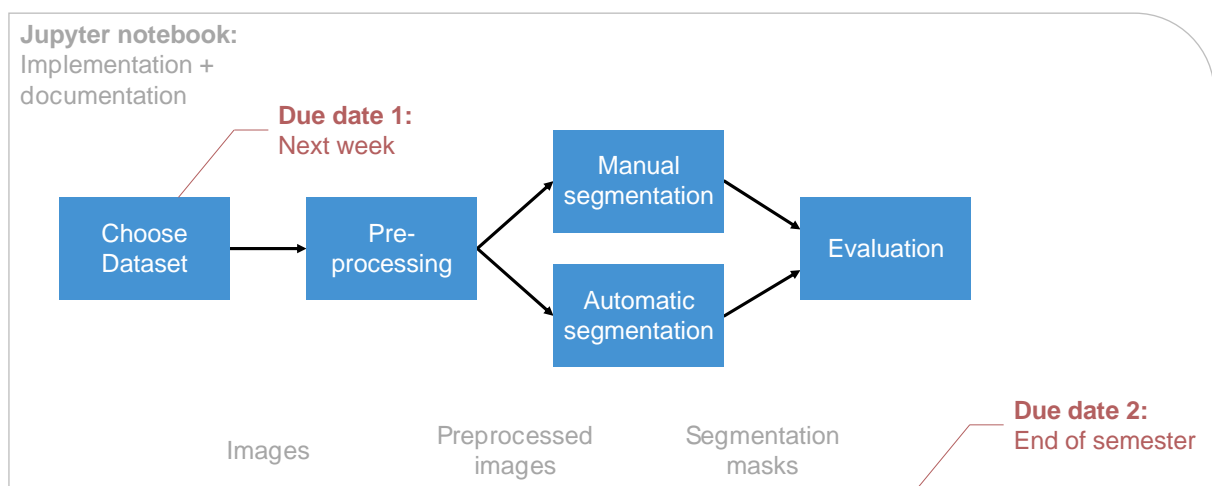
**Jupyter notebook:**
Implementation + documentation

**Due date 1:**
Next week

Choose Dataset

Pre-processing

Manual segmentation

Automatic segmentation

Evaluation

Images

Preprocessed images

Segmentation masks

**Due date 2:**
End of semester